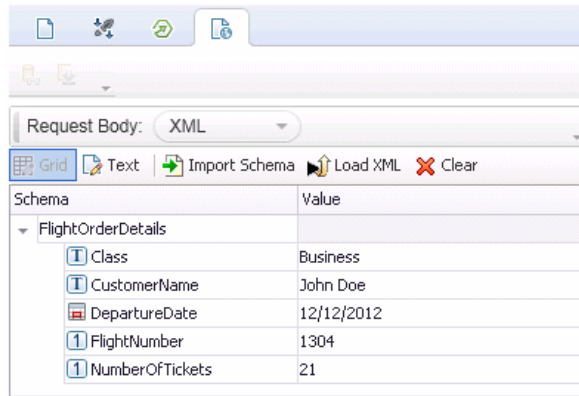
Request Body: XML

Grid Text Import Schema Load XML Clear

| Schema | Value |
|---|---|
| FlightOrderDetails | |
| Class | Business |
| CustomerName | John Doe |
| DepartureDate | 12/12/2012 |
| FlightNumber | 1304 |
| NumberOfTickets | 21 |